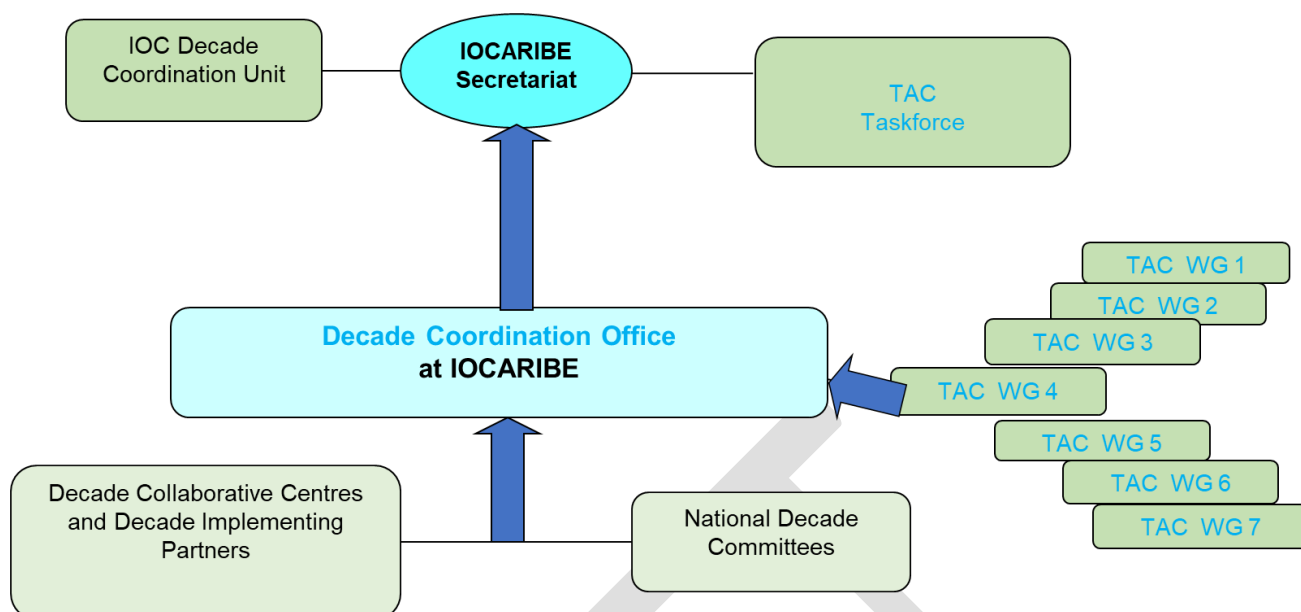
IOC Decade Coordination Unit

IOCARIBE Secretariat

TAC Taskforce

TAC WG 1

TAC WG 2

TAC WG 3

Decade Coordination Office at IOCARIBE

TAC WG 4

TAC WG 5

TAC WG 6

TAC WG 7

Decade Collaborative Centres and Decade Implementing Partners

National Decade Committees